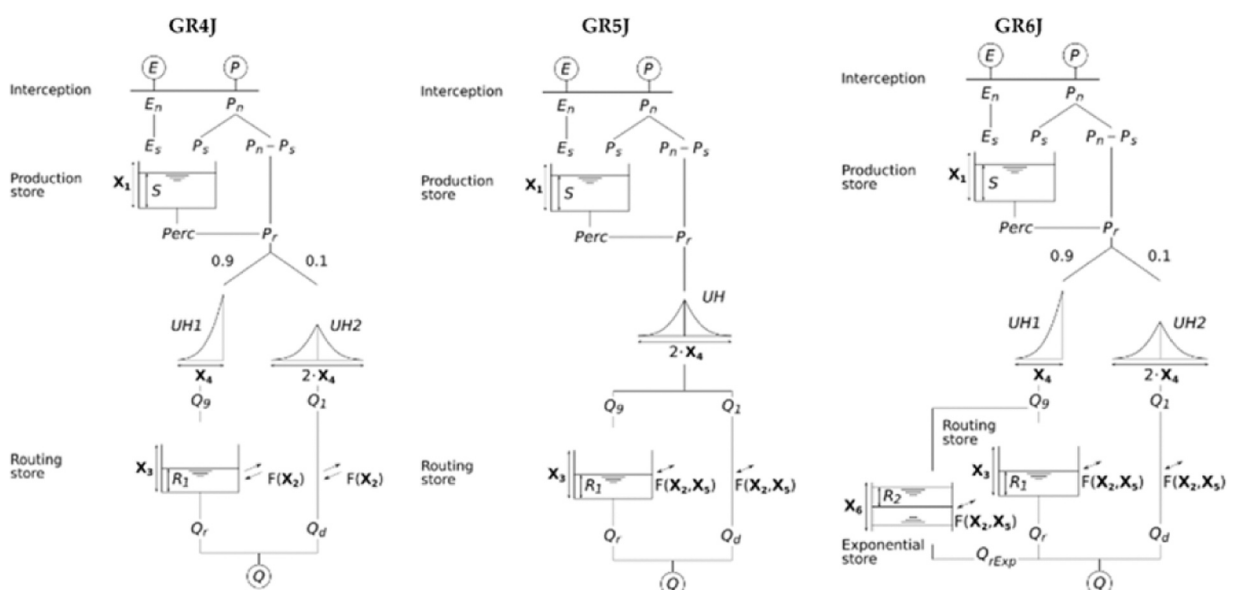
GR4J

Interception

$E$ $P$

$E_n$ $P_n$

$E_s$ $P_s$ $P_n - P_s$

Production store

$\mathbf{X_1}$ $S$

$Perc$ $P_r$

0.9 0.1

$UH1$ $UH2$

$\mathbf{X_4}$ $2 \cdot \mathbf{X_4}$

$Q_9$ $Q_1$

Routing store

$\mathbf{X_3}$ $R_1$ F($\mathbf{X_2}$) F($\mathbf{X_2}$)

$Q_r$ $Q_d$

$Q$

GR5J

Interception

$E$ $P$

$E_n$ $P_n$

$E_s$ $P_s$ $P_n - P_s$

Production store

$\mathbf{X_1}$ $S$

$Perc$ $P_r$

$UH$

$2 \cdot \mathbf{X_4}$

$Q_9$ $Q_1$

Routing store

$\mathbf{X_3}$ $R_1$ F($\mathbf{X_2}$,$\mathbf{X_5}$) F($\mathbf{X_2}$,$\mathbf{X_5}$)

$Q_r$ $Q_d$

$Q$

GR6J

Interception

$E$ $P$

$E_n$ $P_n$

$E_s$ $P_s$ $P_n - P_s$

Production store

$\mathbf{X_1}$ $S$

$Perc$ $P_r$

0.9 0.1

$UH1$ $UH2$

$\mathbf{X_4}$ $2 \cdot \mathbf{X_4}$

$Q_9$ $Q_1$

Routing store

$\mathbf{X_3}$ $R_1$ F($\mathbf{X_2}$,$\mathbf{X_5}$) F($\mathbf{X_2}$,$\mathbf{X_5}$)

$\mathbf{X_6}$ $R_2$ F($\mathbf{X_2}$,$\mathbf{X_5}$)

Exponential store

$Q_{rExp}$ $Q_r$ $Q_d$

$Q$